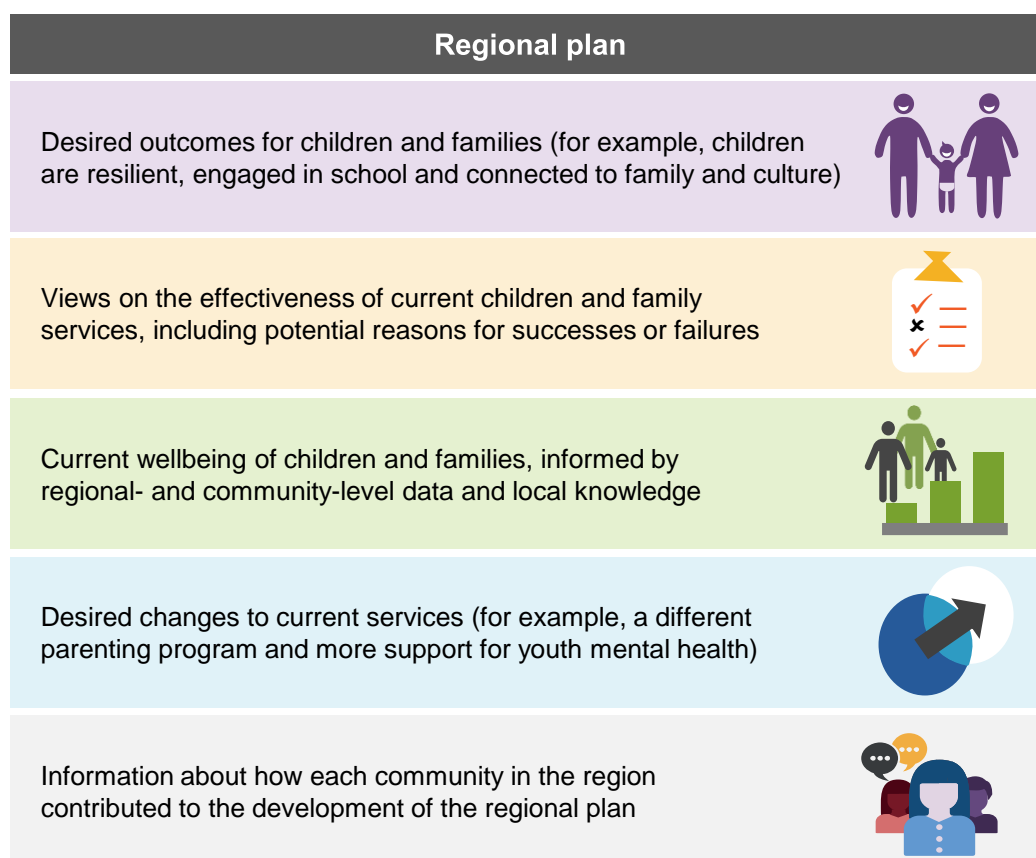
Regional plan

Desired outcomes for children and families (for example, children are resilient, engaged in school and connected to family and culture)

Views on the effectiveness of current children and family services, including potential reasons for successes or failures

Current wellbeing of children and families, informed by regional- and community-level data and local knowledge

Desired changes to current services (for example, a different parenting program and more support for youth mental health)

Information about how each community in the region contributed to the development of the regional plan